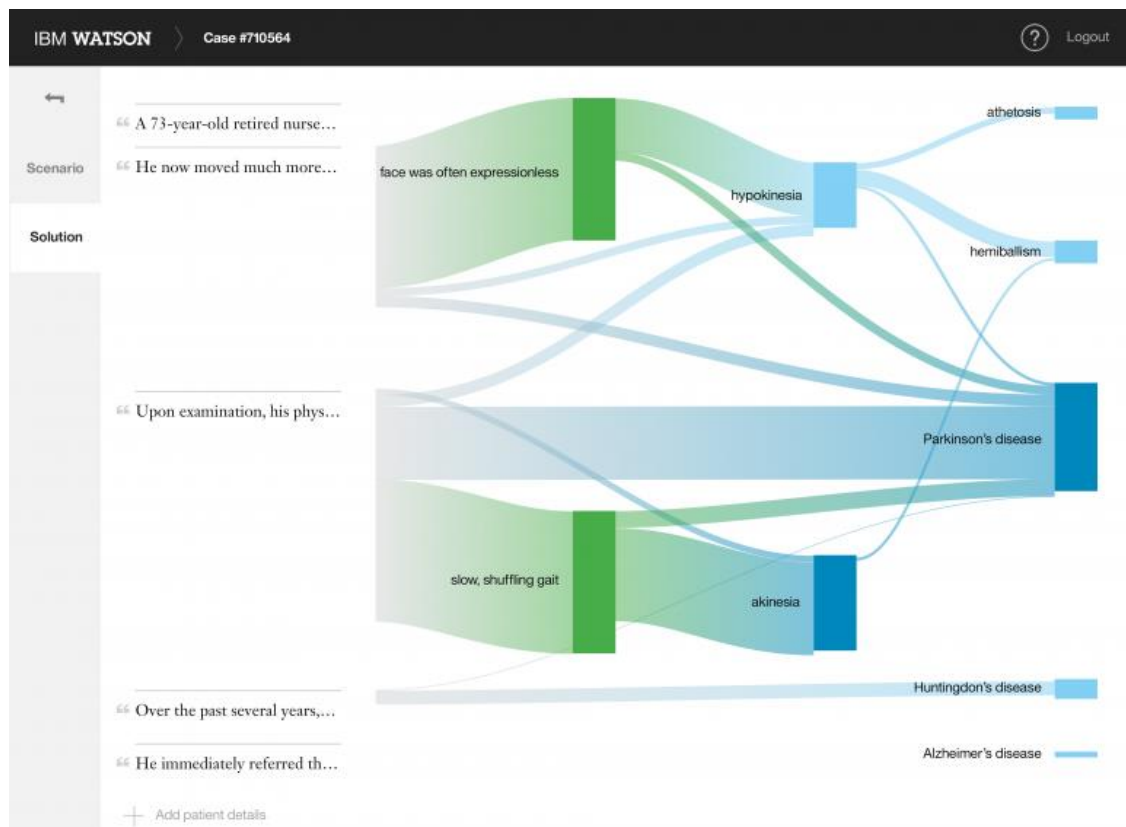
IBM WATSON Case #710564

? Logout

Scenario

Solution

“ A 73-year-old retired nurse…

“ He now moved much more…

“ Upon examination, his phys…

“ Over the past several years,…

“ He immediately referred th…

+ Add patient details

face was often expressionless

slow, shuffling gait

hypokinesia

akinesia

athetosis

hemiballism

Parkinson's disease

Huntingdon's disease

Alzheimer's disease